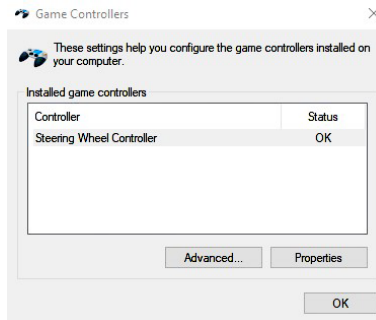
Game Controllers

×

These settings help you configure the game controllers installed on your computer.

Installed game controllers

| Controller | Status |
|---|---|
| Steering Wheel Controller | OK |

Advanced...

Properties

OK